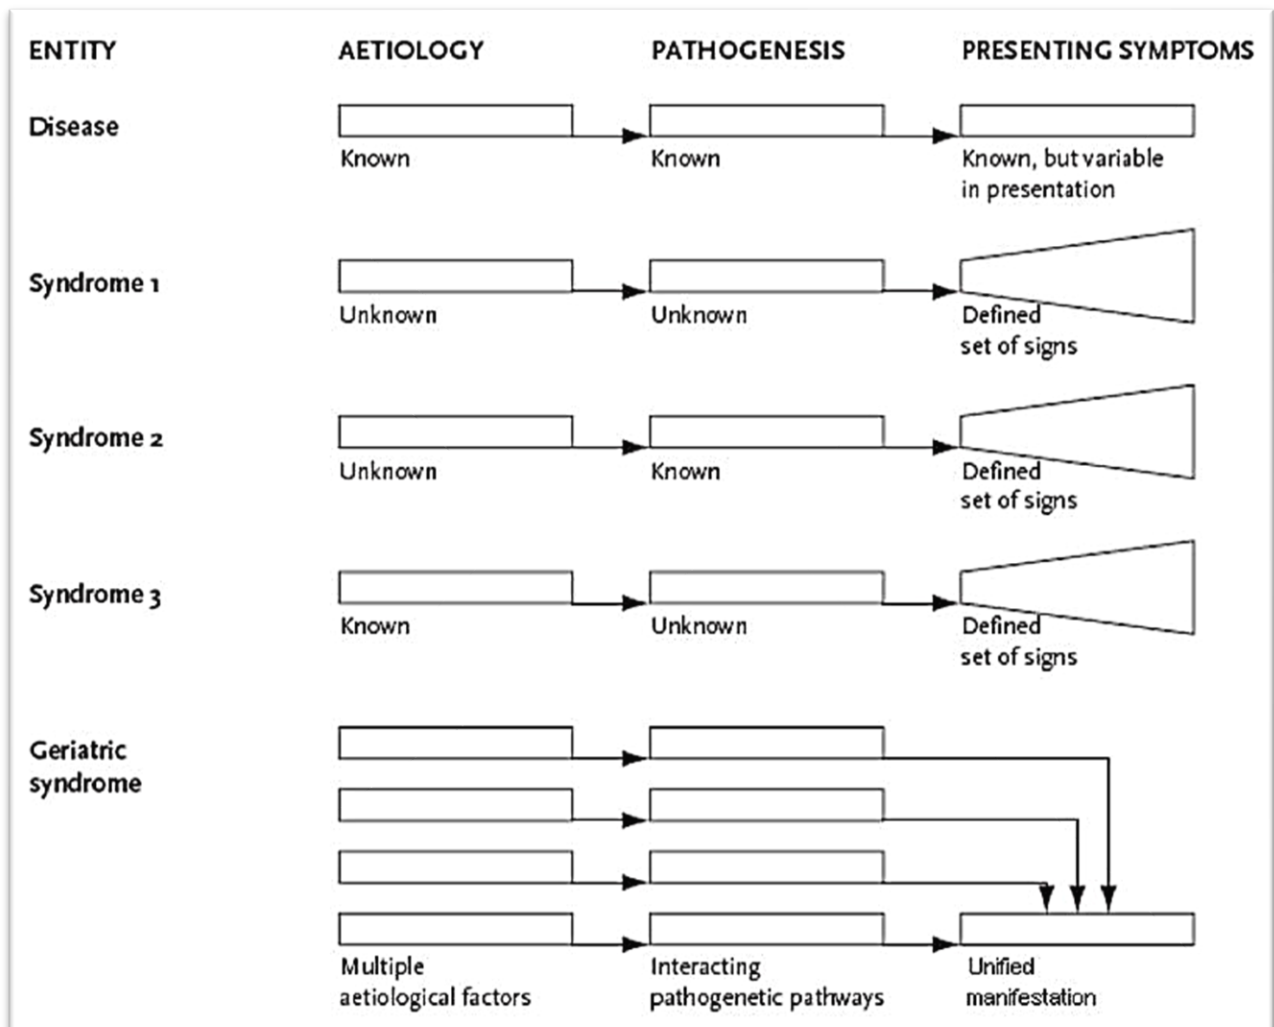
| ENTITY | AETIOLOGY | PATHOGENESIS | PRESENTING SYMPTOMS |
|---|---|---|---|
| Disease | Known | Known | Known, but variable in presentation |
| Syndrome 1 | Unknown | Unknown | Defined set of signs |
| Syndrome 2 | Unknown | Known | Defined set of signs |
| Syndrome 3 | Known | Unknown | Defined set of signs |
| Geriatric syndrome | Multiple aetiological factors | Interacting pathogenetic pathways | Unified manifestation |